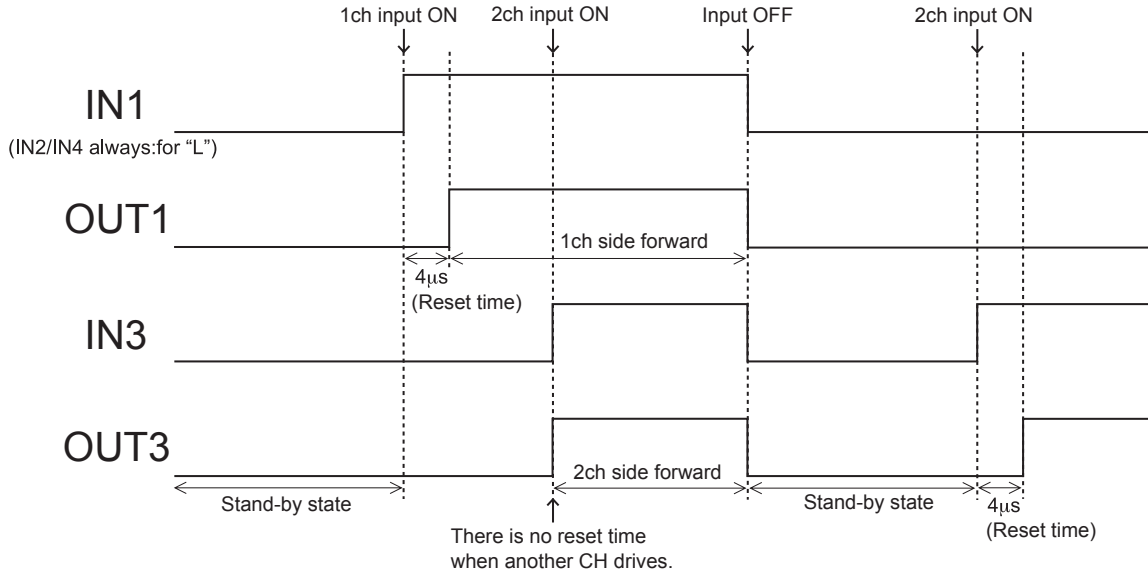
1ch input ON
2ch input ON
Input OFF
2ch input ON

IN1
(IN2/IN4 always:for “L”)

OUT1
1ch side forward
4$\mu$s
(Reset time)

IN3

OUT3
2ch side forward
Stand-by state
Stand-by state
4$\mu$s
(Reset time)

There is no reset time when another CH drives.